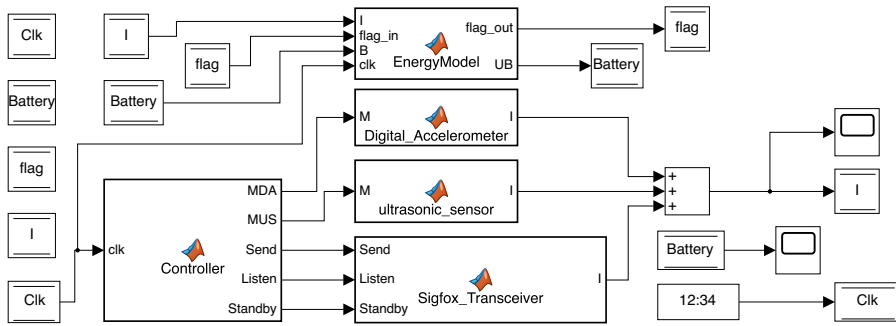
Clk

Battery

flag

I

Clk

I

flag

Battery

I
flag_in
B
clk
EnergyModel
flag_out
UB

flag

Battery

M
Digital_Accelerometer
I

M
ultrasonic_sensor
I

clk
Controller
MDA
MUS
Send
Listen
Standby

Send
Listen
Standby
Sigfox_Transceiver
I

+
+
+

I

Battery

12:34

Clk